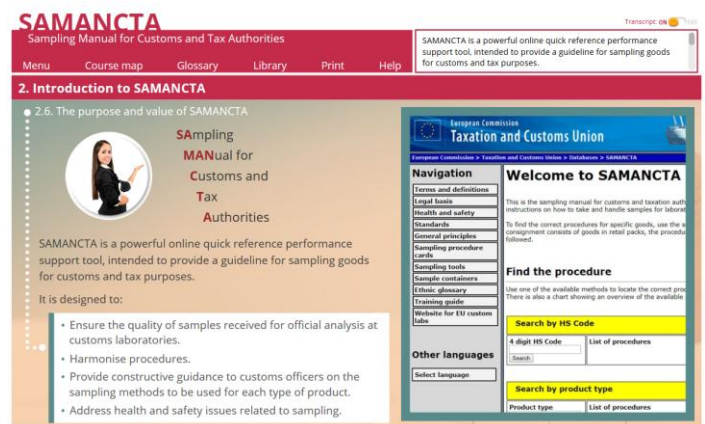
SAMANCTA

Sampling Manual for Customs and Tax Authorities

Transcript: ON

SAMANCTA is a powerful online quick reference performance support tool, intended to provide a guideline for sampling goods for customs and tax purposes.

Menu Course map Glossary Library Print Help

2. Introduction to SAMANCTA

2.6. The purpose and value of SAMANCTA

SAmpling
MANual for
Customs and
Tax
Authorities

SAMANCTA is a powerful online quick reference performance support tool, intended to provide a guideline for sampling goods for customs and tax purposes.

It is designed to:

- Ensure the quality of samples received for official analysis at customs laboratories.
- Harmonise procedures.
- Provide constructive guidance to customs officers on the sampling methods to be used for each type of product.
- Address health and safety issues related to sampling.

European Commission
Taxation and Customs Union

European Commission > Taxation and Customs Union > Databases > SAMANCTA

Navigation

Terms and definitions
Legal basis
Health and safety
Standards
General principles
Sampling procedure cards
Sampling tools
Sample containers
Ethnic glossary
Training guide
Website for EU custom labs

Other languages

Select language

Welcome to SAMANCTA

This is the sampling manual for customs and taxation auth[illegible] instructions on how to take and handle samples for laborat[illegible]

To find the correct procedures for specific goods, use the s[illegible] consignment consists of goods in retail packs, the procedu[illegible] followed.

Find the procedure

Use one of the available methods to locate the correct proc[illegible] There is also a chart showing an overview of the available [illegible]

Search by HS Code

| 4 digit HS Code | List of procedures |
|---|---|
| Search | |

Search by product type

| Product type | List of procedures |
|---|---|